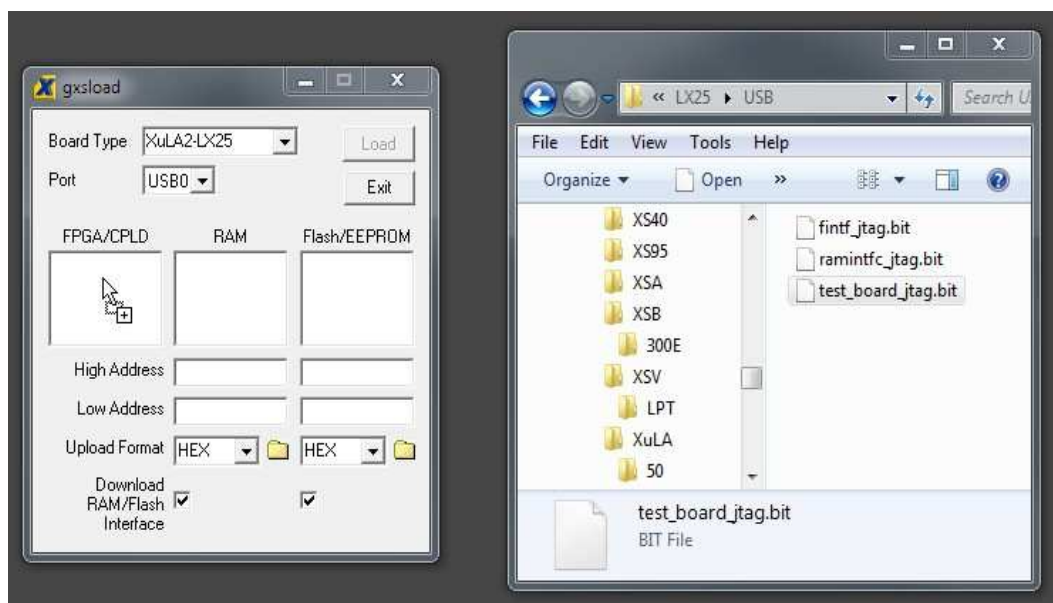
gxsload

Board Type XuLA2-LX25

Load

Port USB0

Exit

FPGA/CPLD

RAM

Flash/EEPROM

High Address

Low Address

Upload Format HEX HEX

Download RAM/Flash Interface

« LX25 ▸ USB

Search U

File Edit View Tools Help

Organize ▾ Open »

XS40
XS95
XSA
XSB
300E
XSV
LPT
XuLA
50

fintf_jtag.bit
ramintfc_jtag.bit
test_board_jtag.bit

test_board_jtag.bit
BIT File